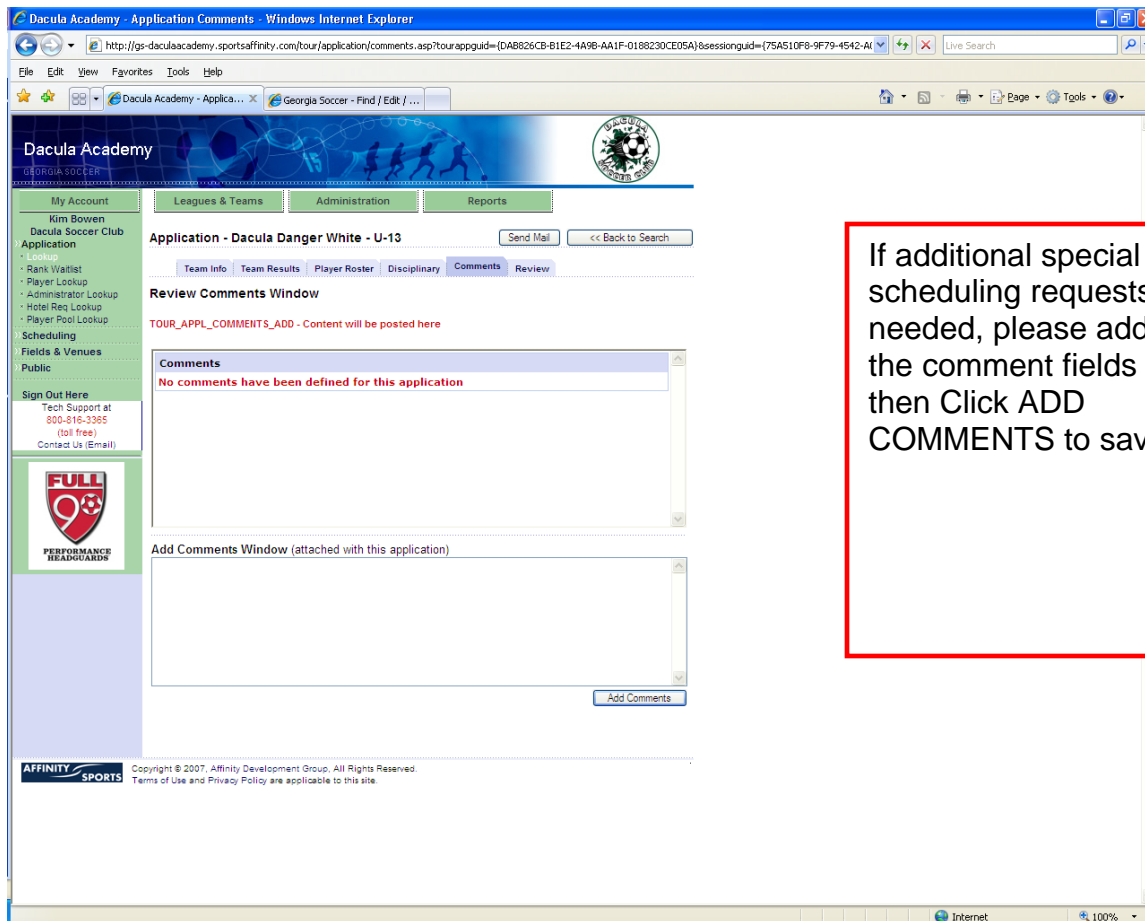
Dacula Academy - Application Comments - Windows Internet Explorer

http://gs-daculaacademy.sportsaffinity.com/tour/application/comments.asp?tourappguid={DAB826CB-B1E2-4A9B-AA1F-0188230CE05A}&sessionguid={75A510F8-9F79-4542-A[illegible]

Live Search

File Edit View Favorites Tools Help

Dacula Academy - Applica... | Georgia Soccer - Find / Edit / ...

Page ▾ Tools ▾

Dacula Academy
GEORGIA SOCCER

DACULA SOCCER CLUB

My Account
Kim Bowen
Dacula Soccer Club
Application
· Lookup
· Rank Waitlist
· Player Lookup
· Administrator Lookup
· Hotel Req Lookup
· Player Pool Lookup
Scheduling
Fields & Venues
Public

Sign Out Here
Tech Support at
800-816-3365
(toll free)
Contact Us (Email)

FULL 90
PERFORMANCE HEADGUARDS

Leagues & Teams | Administration | Reports

Application - Dacula Danger White - U-13

Send Mail | << Back to Search

Team Info | Team Results | Player Roster | Disciplinary | Comments | Review

Review Comments Window

TOUR_APPL_COMMENTS_ADD - Content will be posted here

Comments
No comments have been defined for this application

Add Comments Window (attached with this application)

Add Comments

AFFINITY SPORTS
Copyright © 2007, Affinity Development Group, All Rights Reserved.
Terms of Use and Privacy Policy are applicable to this site.

If additional special scheduling requests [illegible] needed, please add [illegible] the comment fields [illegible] then Click ADD COMMENTS to sav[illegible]

Internet | 100%